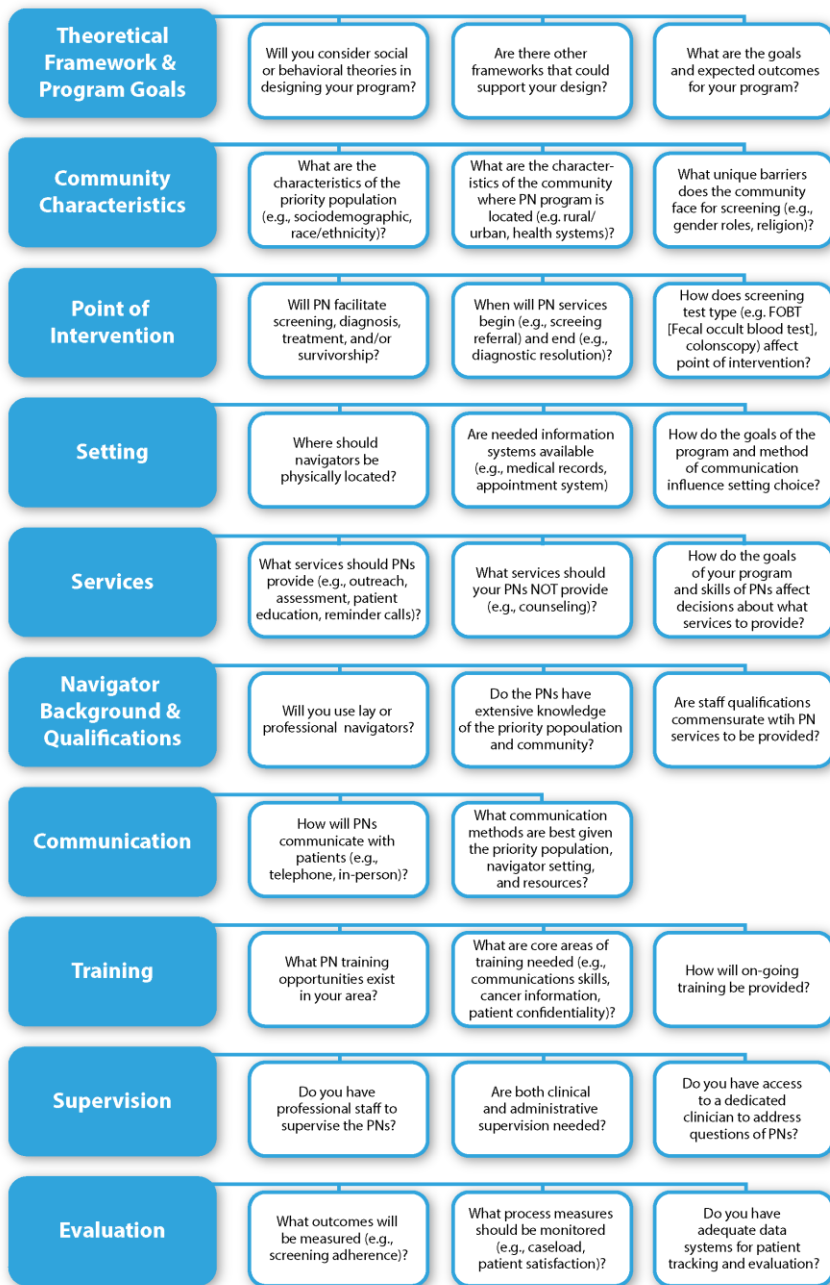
Theoretical Framework & Program Goals

Will you consider social or behavioral theories in designing your program?

Are there other frameworks that could support your design?

What are the goals and expected outcomes for your program?

Community Characteristics

What are the characteristics of the priority population (e.g., sociodemographic, race/ethnicity)?

What are the characteristics of the community where PN program is located (e.g. rural/urban, health systems)?

What unique barriers does the community face for screening (e.g., gender roles, religion)?

Point of Intervention

Will PN facilitate screening, diagnosis, treatment, and/or survivorship?

When will PN services begin (e.g., screeing referral) and end (e.g., diagnostic resolution)?

How does screening test type (e.g. FOBT [Fecal occult blood test], colonscopy) affect point of intervention?

Setting

Where should navigators be physically located?

Are needed information systems available (e.g., medical records, appointment system)

How do the goals of the program and method of communication influence setting choice?

Services

What services should PNs provide (e.g., outreach, assessment, patient education, reminder calls)?

What services should your PNs NOT provide (e.g., counseling)?

How do the goals of your program and skills of PNs affect decisions about what services to provide?

Navigator Background & Qualifications

Will you use lay or professional navigators?

Do the PNs have extensive knowledge of the priority popoulation and community?

Are staff qualifications commensurate wtih PN services to be provided?

Communication

How will PNs communicate with patients (e.g., telephone, in-person)?

What communication methods are best given the priority population, navigator setting, and resources?

Training

What PN training opportunities exist in your area?

What are core areas of training needed (e.g., communications skills, cancer information, patient confidentiality)?

How will on-going training be provided?

Supervision

Do you have professional staff to supervise the PNs?

Are both clinical and administrative supervision needed?

Do you have access to a dedicated clinician to address questions of PNs?

Evaluation

What outcomes will be measured (e.g., screening adherence)?

What process measures should be monitored (e.g., caseload, patient satisfaction)?

Do you have adequate data systems for patient tracking and evaluation?